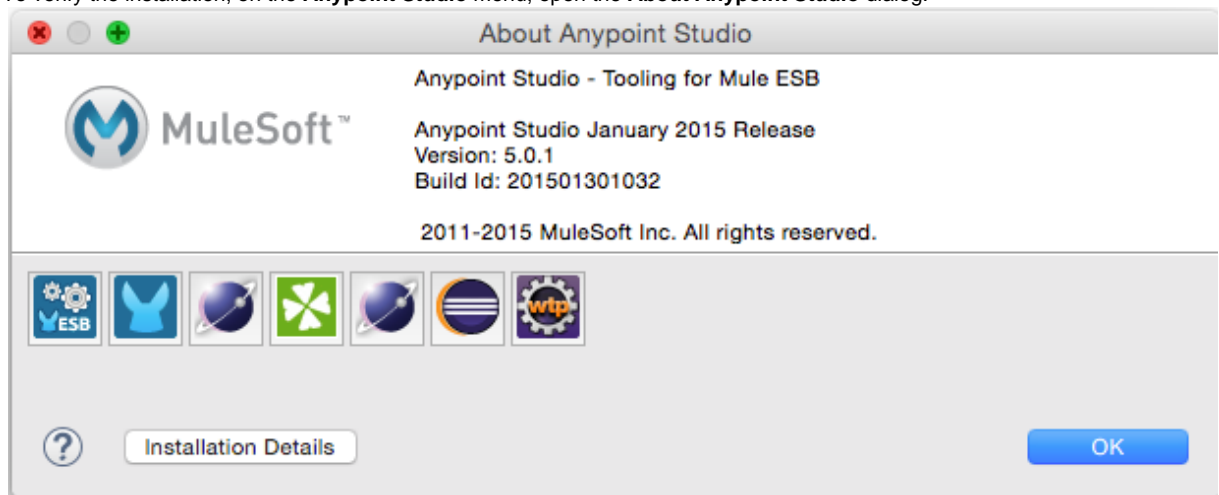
To verify the installation, on the **Anypoint** Studio menu, open the **About Anypoint** Studio dialog.

About Anypoint Studio

MuleSoft™

Anypoint Studio - Tooling for Mule ESB

Anypoint Studio January 2015 Release
Version: 5.0.1
Build Id: 201501301032

2011-2015 MuleSoft Inc. All rights reserved.

ESB

wtp

?

Installation Details

OK